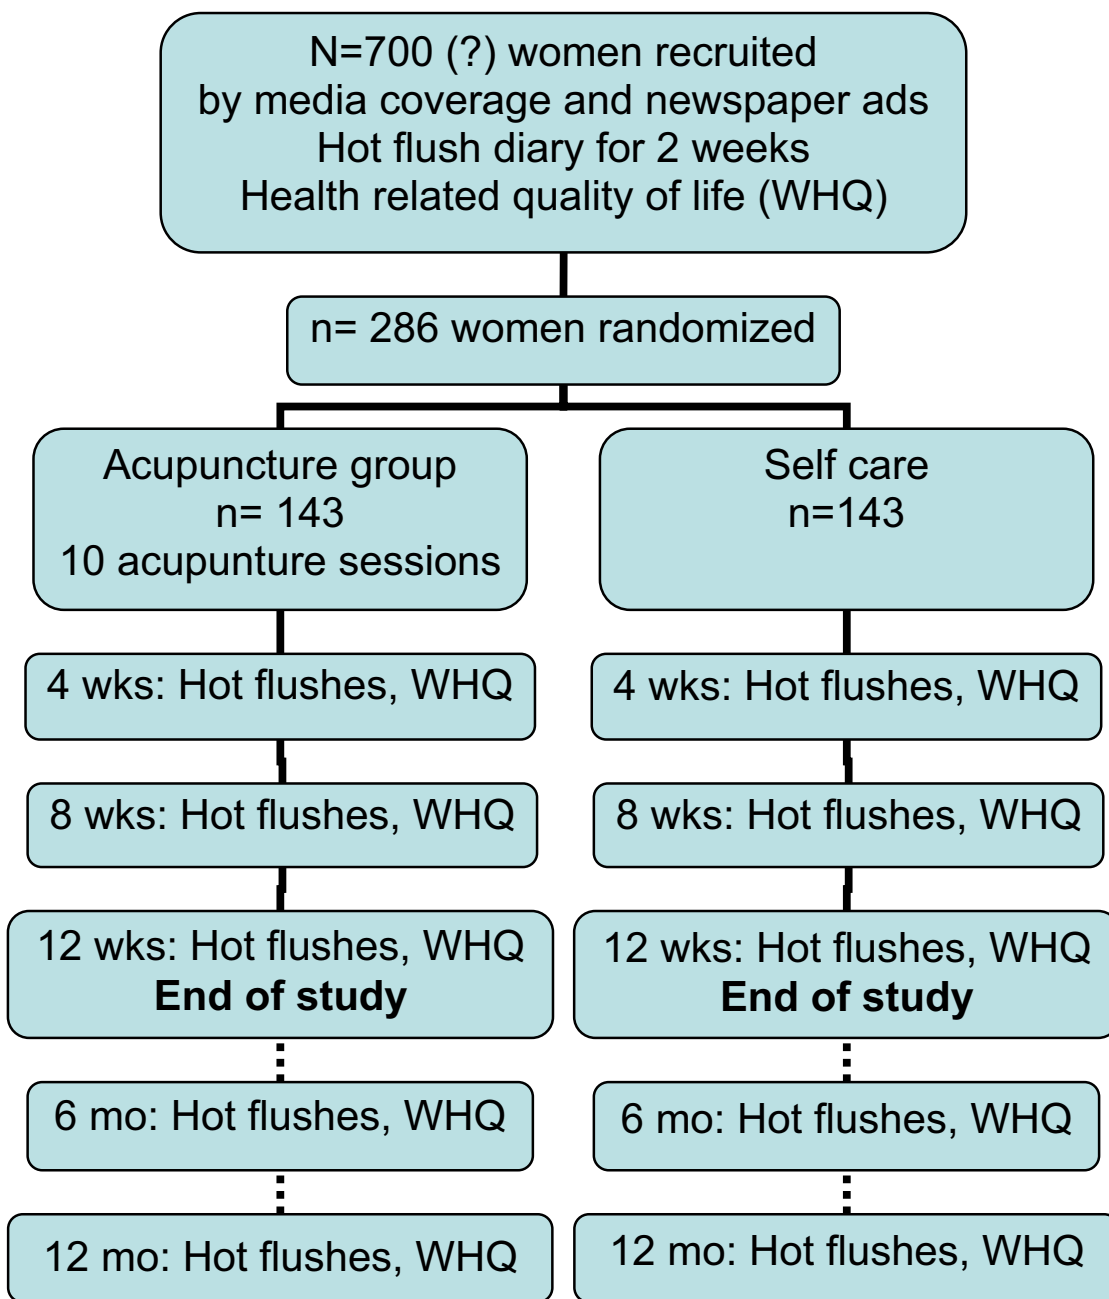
N=700 (?) women recruited
by media coverage and newspaper ads
Hot flush diary for 2 weeks
Health related quality of life (WHQ)

n= 286 women randomized

Acupuncture group
n= 143
10 acupunture sessions

4 wks: Hot flushes, WHQ

8 wks: Hot flushes, WHQ

12 wks: Hot flushes, WHQ
**End of study**

6 mo: Hot flushes, WHQ

12 mo: Hot flushes, WHQ

Self care
n=143

4 wks: Hot flushes, WHQ

8 wks: Hot flushes, WHQ

12 wks: Hot flushes, WHQ
**End of study**

6 mo: Hot flushes, WHQ

12 mo: Hot flushes, WHQ